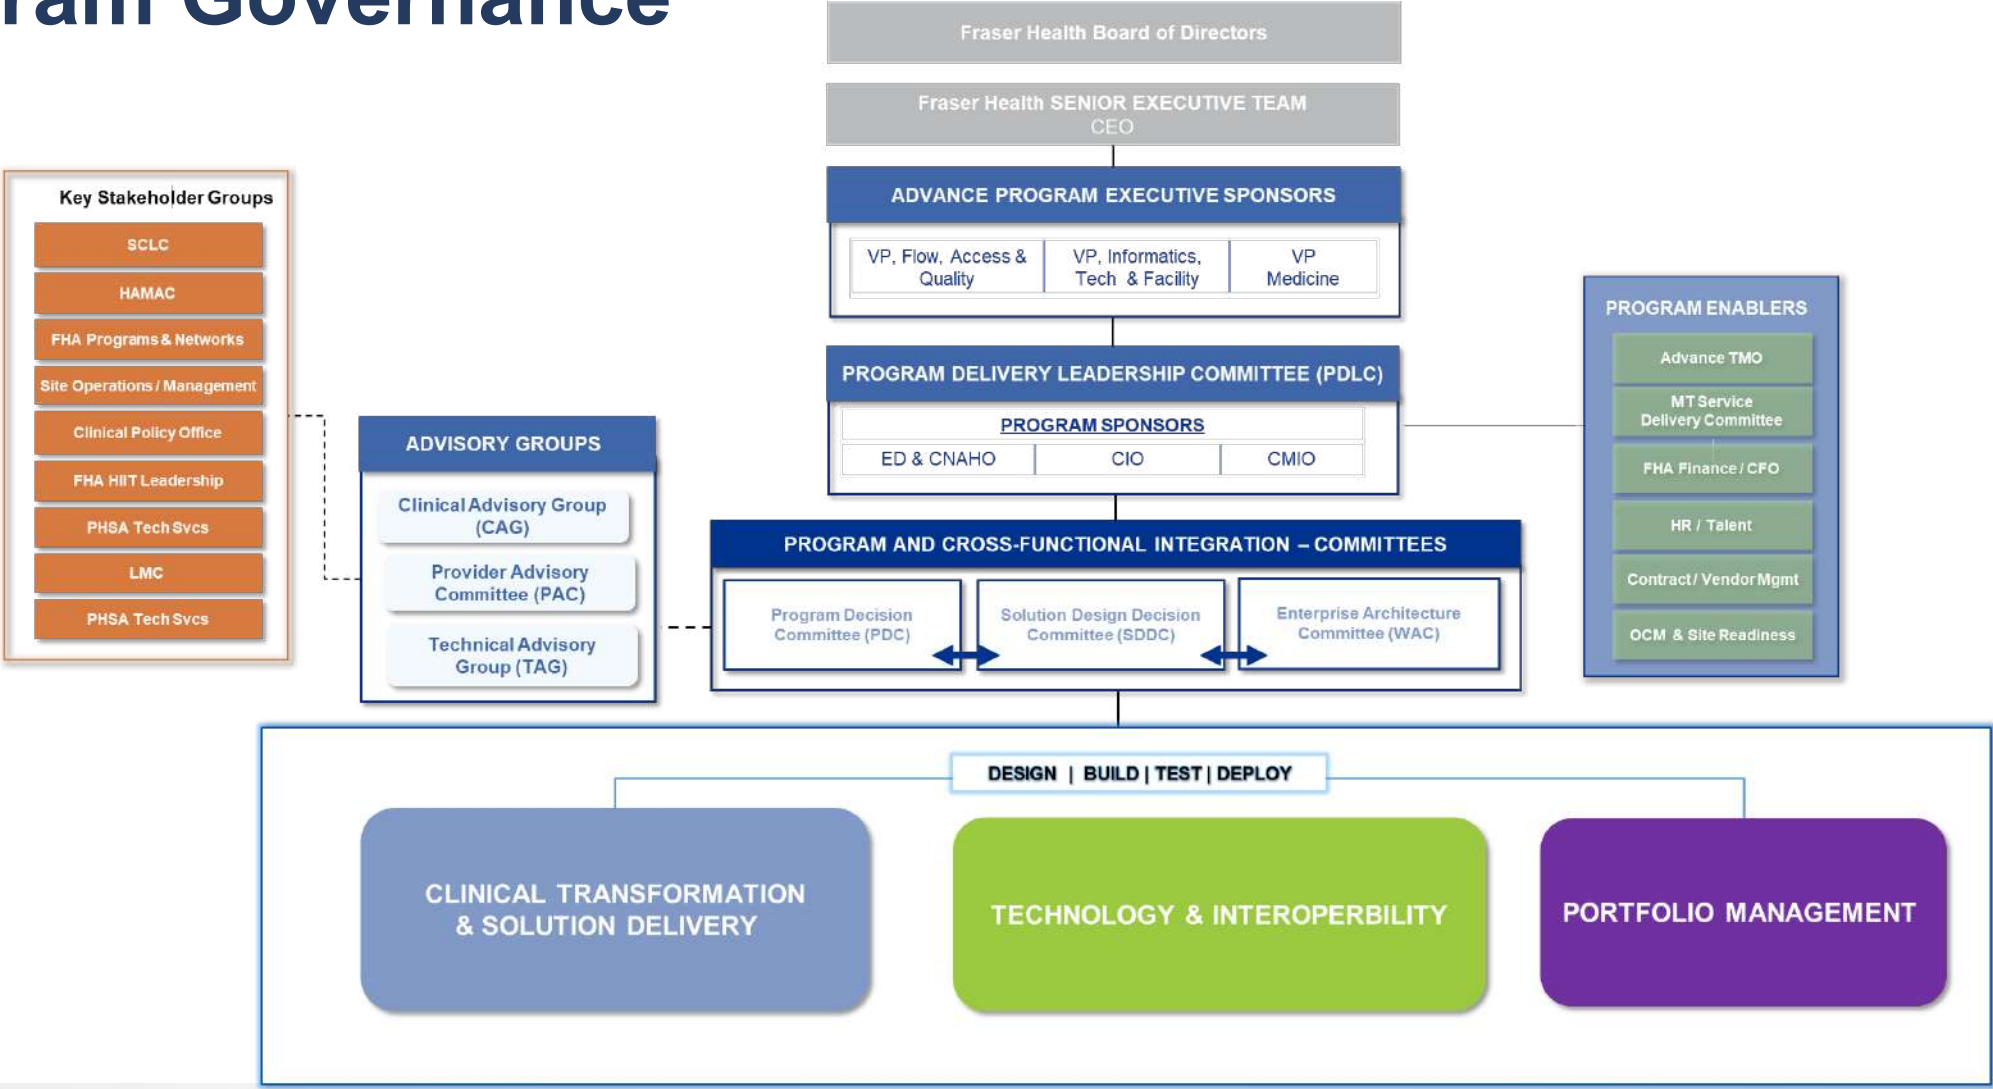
ram Governance

Fraser Health Board of Directors

Fraser Health SENIOR EXECUTIVE TEAM
CEO

ADVANCE PROGRAM EXECUTIVE SPONSORS

VP, Flow, Access & Quality | VP, Informatics, Tech & Facility | VP Medicine

PROGRAM DELIVERY LEADERSHIP COMMITTEE (PDLC)

PROGRAM SPONSORS

ED & CNAHO | CIO | CMIO

Key Stakeholder Groups

SCLC

HAMAC

FHA Programs & Networks

Site Operations / Management

Clinical Policy Office

FHA HIIT Leadership

PHSA Tech Svcs

LMC

PHSA Tech Svcs

ADVISORY GROUPS

Clinical Advisory Group (CAG)

Provider Advisory Committee (PAC)

Technical Advisory Group (TAG)

PROGRAM AND CROSS-FUNCTIONAL INTEGRATION – COMMITTEES

Program Decision Committee (PDC)

Solution Design Decision Committee (SDDC)

Enterprise Architecture Committee (WAC)

PROGRAM ENABLERS

Advance TMO

MT Service Delivery Committee

FHA Finance / CFO

HR / Talent

Contract / Vendor Mgmt

OCM & Site Readiness

DESIGN | BUILD | TEST | DEPLOY

CLINICAL TRANSFORMATION & SOLUTION DELIVERY

TECHNOLOGY & INTEROPERBILITY

PORTFOLIO MANAGEMENT